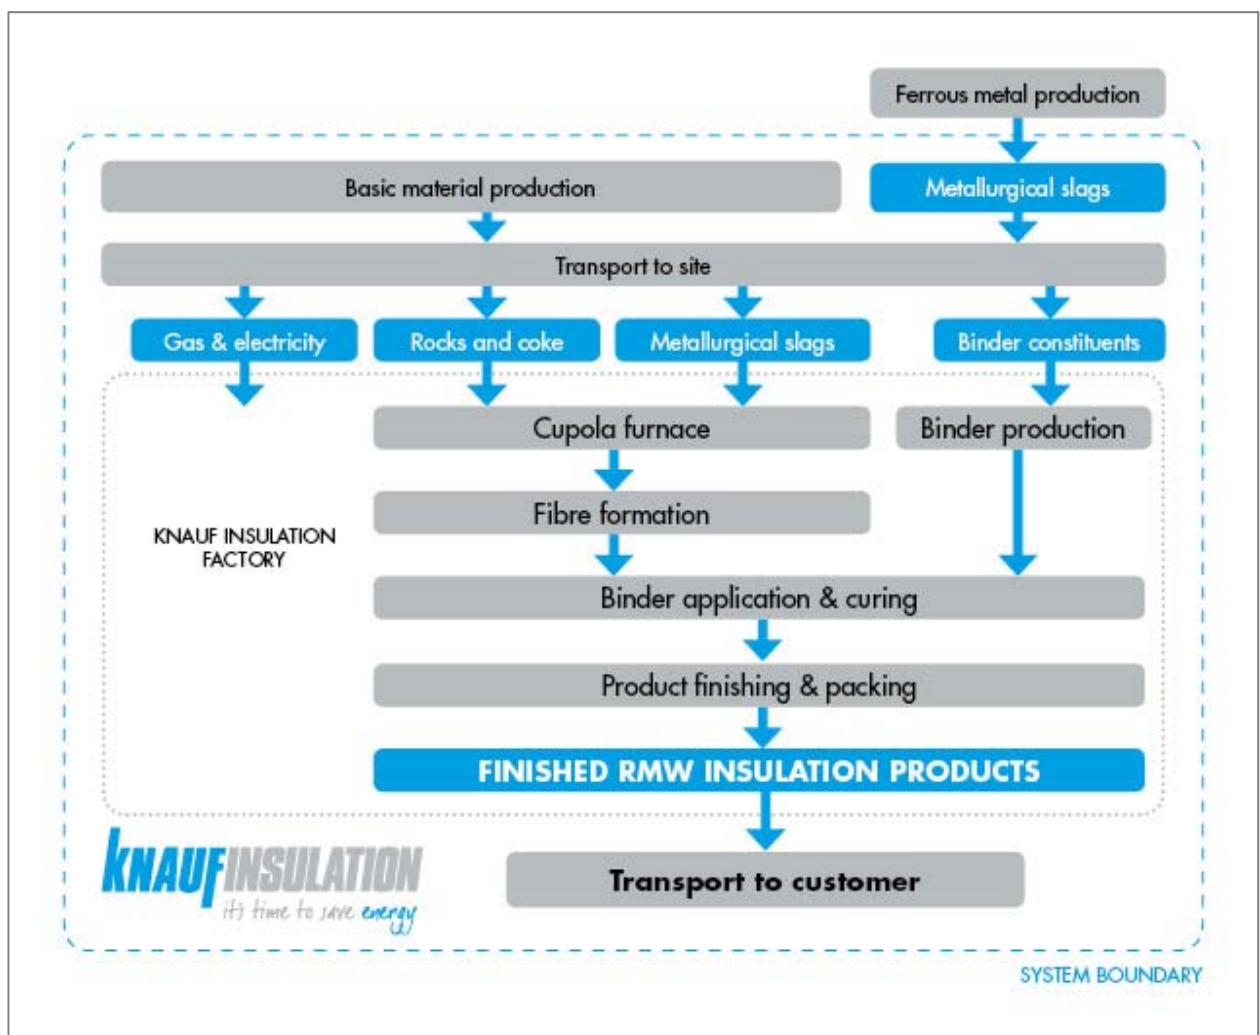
Ferrous metal production

Basic material production

Metallurgical slags

Transport to site

Gas & electricity

Rocks and coke

Metallurgical slags

Binder constituents

Cupola furnace

Binder production

KNAUF INSULATION FACTORY

Fibre formation

Binder application & curing

Product finishing & packing

FINISHED RMW INSULATION PRODUCTS

KNAUF INSULATION
it's time to save energy

Transport to customer

SYSTEM BOUNDARY